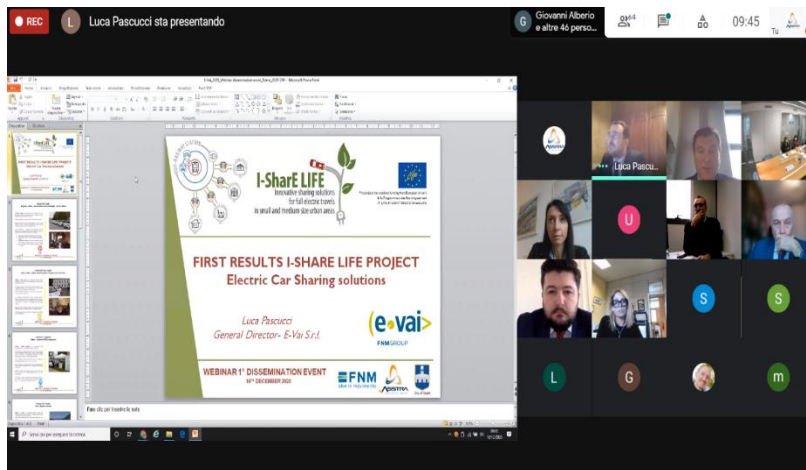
REC

L Luca Pascucci sta presentando

G Giovanni Alberio e altre 46 perso...

46

09:45

Tu

I-SharE LIFE
Innovative sharing solutions for full electric travels in small and medium size urban areas

FIRST RESULTS I-SHARE LIFE PROJECT
Electric Car Sharing solutions

Luca Pascucci
General Director- E-Vai S.r.l.

e-vai
FNM GROUP

WEBINAR 1° DISSEMINATION EVENT
16th DECEMBER 2020

FNM

APRICA

FIRST RESULTS I-SHARE LIFE PROJECT

Fare clic per inserire le note

Luca Pascu...

U

S

S

L

G

m